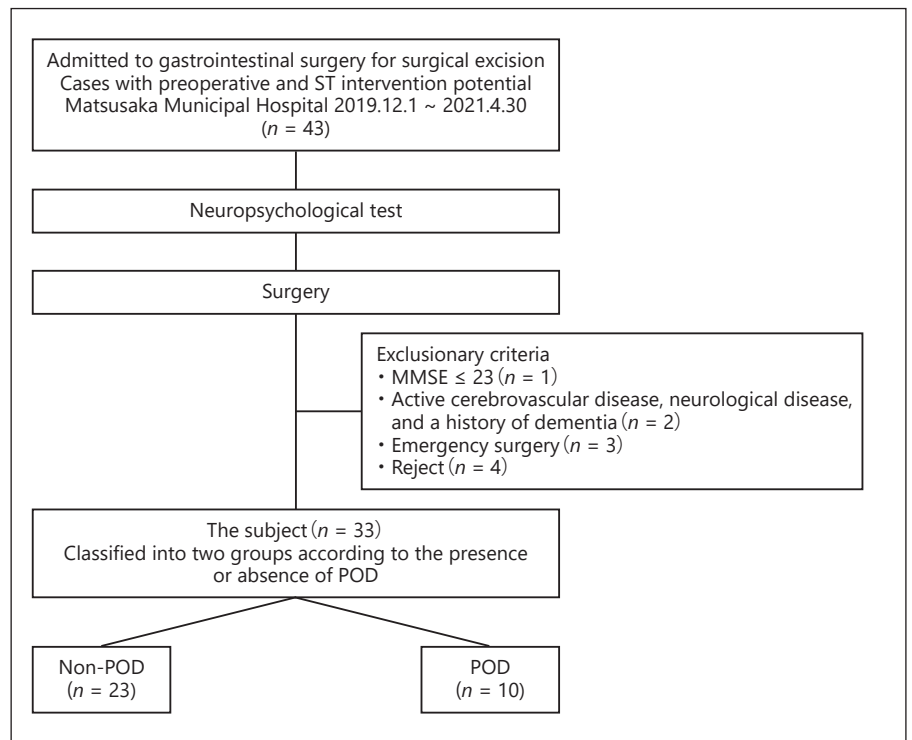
Admitted to gastrointestinal surgery for surgical excision
Cases with preoperative and ST intervention potential
Matsusaka Municipal Hospital 2019.12.1 ~ 2021.4.30
($n = 43$)

Neuropsychological test

Surgery

Exclusionary criteria
・MMSE ≤ 23 ($n = 1$)
・Active cerebrovascular disease, neurological disease, and a history of dementia ($n = 2$)
・Emergency surgery ($n = 3$)
・Reject ($n = 4$)

The subject ($n = 33$)
Classified into two groups according to the presence or absence of POD

Non-POD
($n = 23$)

POD
($n = 10$)